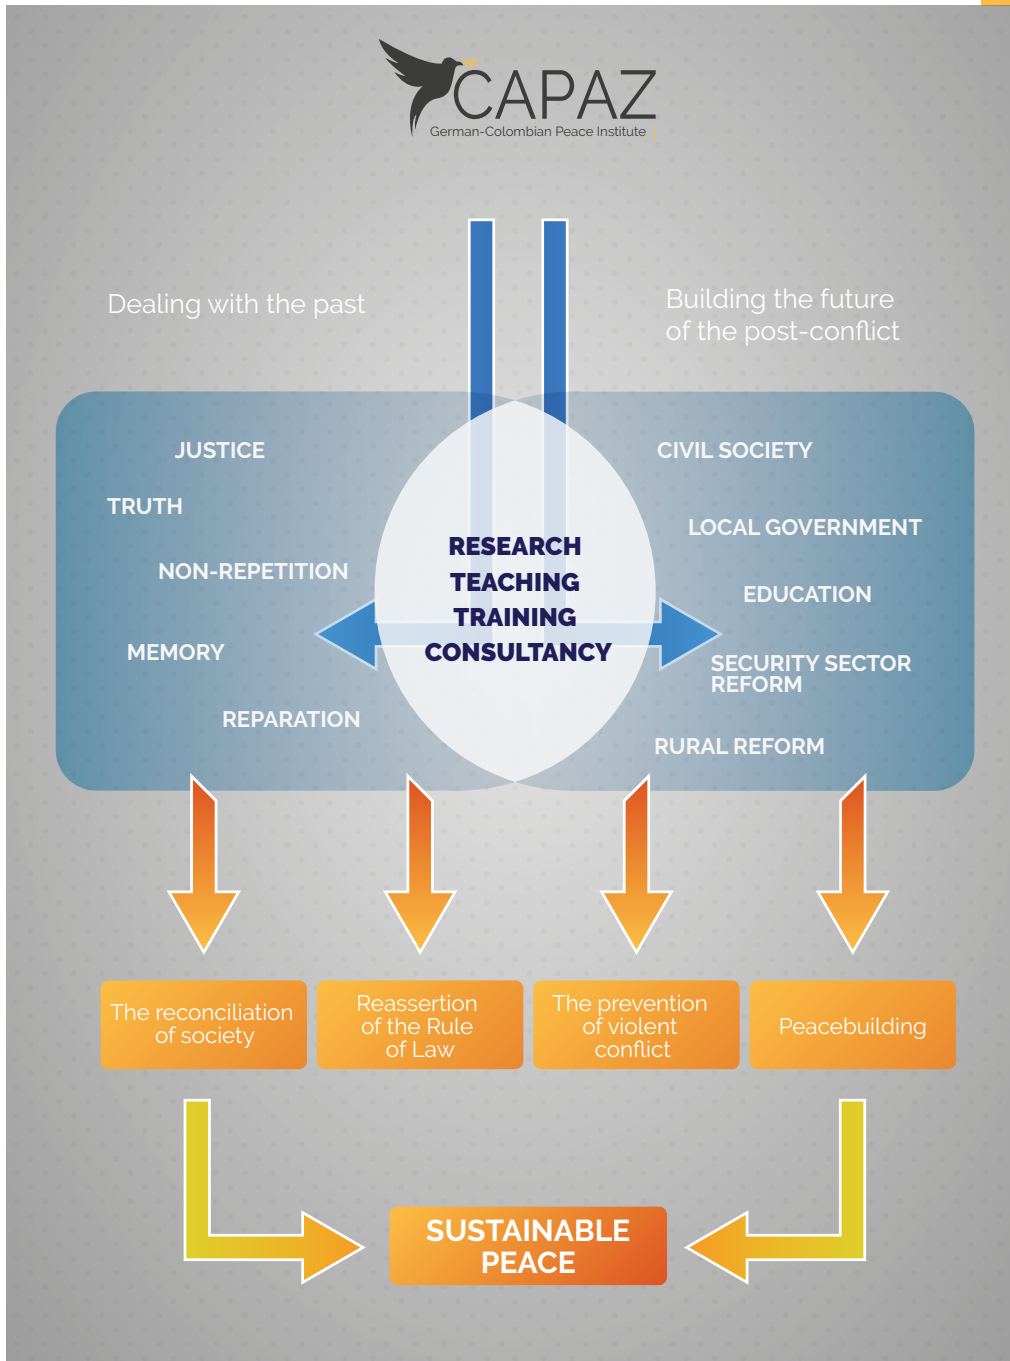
CAPAZ
German-Colombian Peace Institute

Dealing with the past

Building the future of the post-conflict

JUSTICE

TRUTH

NON-REPETITION

MEMORY

REPARATION

RESEARCH
TEACHING
TRAINING
CONSULTANCY

CIVIL SOCIETY

LOCAL GOVERNMENT

EDUCATION

SECURITY SECTOR REFORM

RURAL REFORM

The reconciliation of society

Reassertion of the Rule of Law

The prevention of violent conflict

Peacebuilding

SUSTAINABLE PEACE